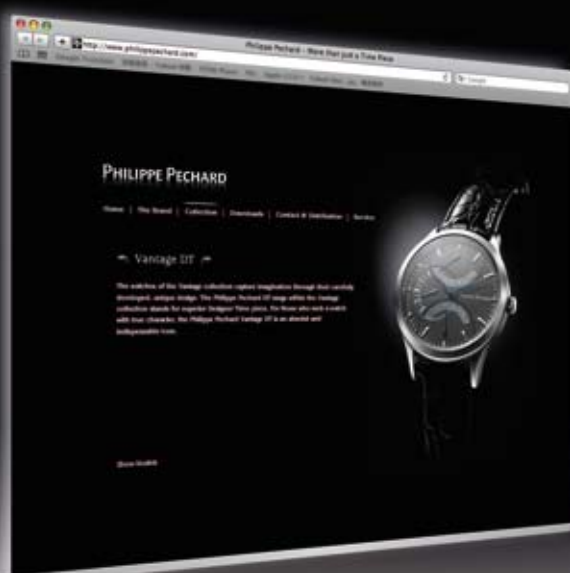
http://www.philippepechard.com/

Philippe Pechard – More than just a Time Piece

PHILIPPE PECHARD

Home | The Brand | Collection | Downloads | Contact & Distribution | Service

Vantage DT

The watches of the Vantage collection capture imagination through their carefully developed, unique design. The Philippe Pechard DT range within the Vantage collection stands for superior Designer Time pieces. For those who seek a watch with true character, the Philippe Pechard Vantage DT is an absolute and indispensable icon.

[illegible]